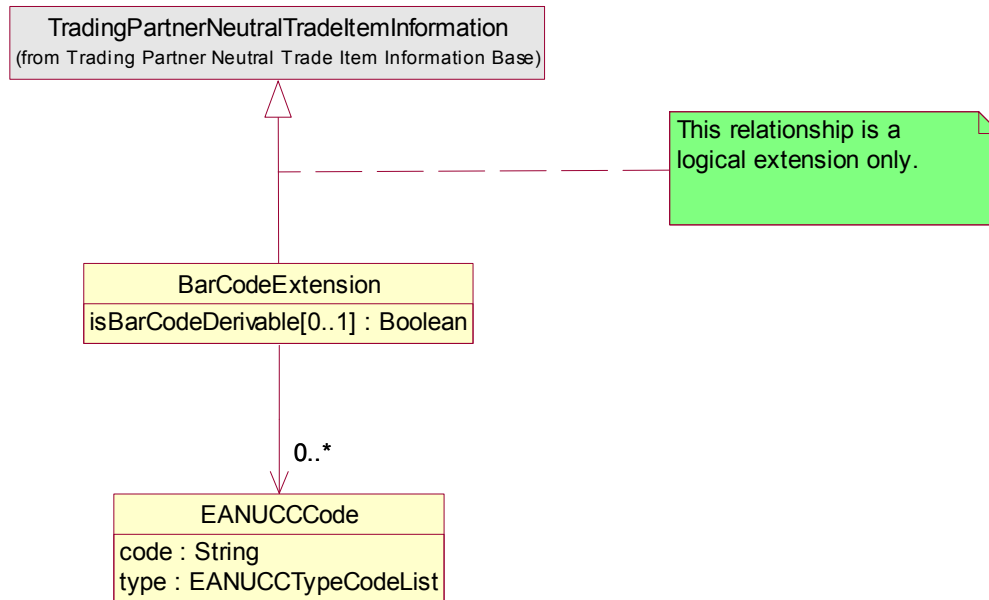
TradingPartnerNeutralTradeItemInformation
(from Trading Partner Neutral Trade Item Information Base)

This relationship is a logical extension only.

BarCodeExtension
isBarCodeDerivable[0..1] : Boolean

0..*

EANUCCCode
code : String
type : EANUCCTypeCodeList